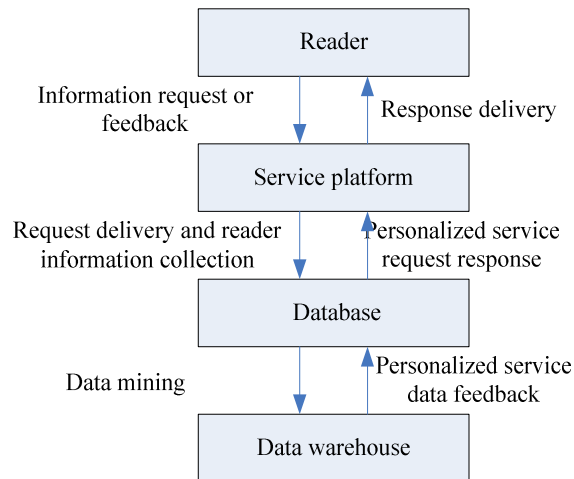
Reader

Information request or feedback

Response delivery

Service platform

Request delivery and reader information collection

Personalized service request response

Database

Data mining

Personalized service data feedback

Data warehouse